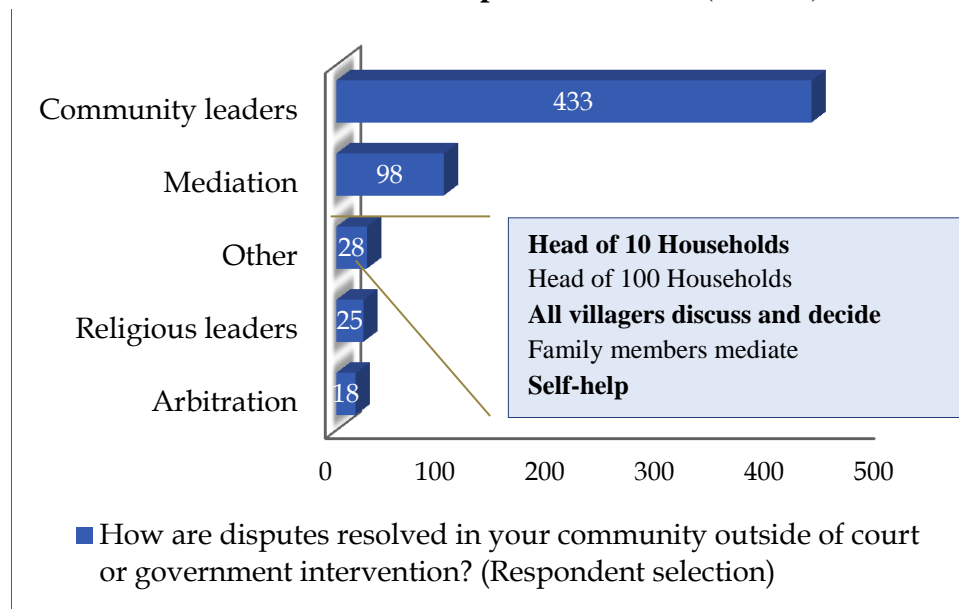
Community leaders
433
Mediation
98
Other
28
Religious leaders
25
Arbitration
18

**Head of 10 Households**
Head of 100 Households
**All villagers discuss and decide**
Family members mediate
**Self-help**

0 100 200 300 400 500

How are disputes resolved in your community outside of court or government intervention? (Respondent selection)